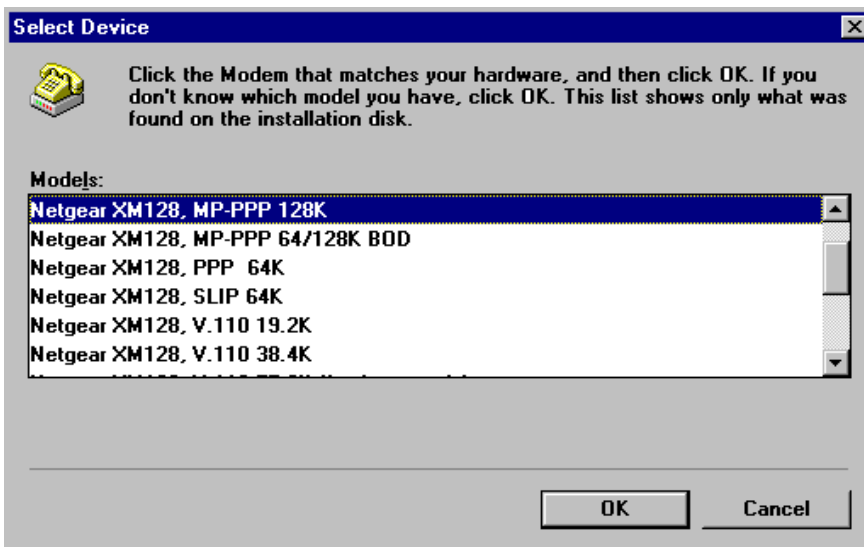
Select Device

Click the Modem that matches your hardware, and then click OK. If you don't know which model you have, click OK. This list shows only what was found on the installation disk.

Models:

Netgear XM128, MP-PPP 128K
Netgear XM128, MP-PPP 64/128K BOD
Netgear XM128, PPP 64K
Netgear XM128, SLIP 64K
Netgear XM128, V.110 19.2K
Netgear XM128, V.110 38.4K
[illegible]

OK
Cancel